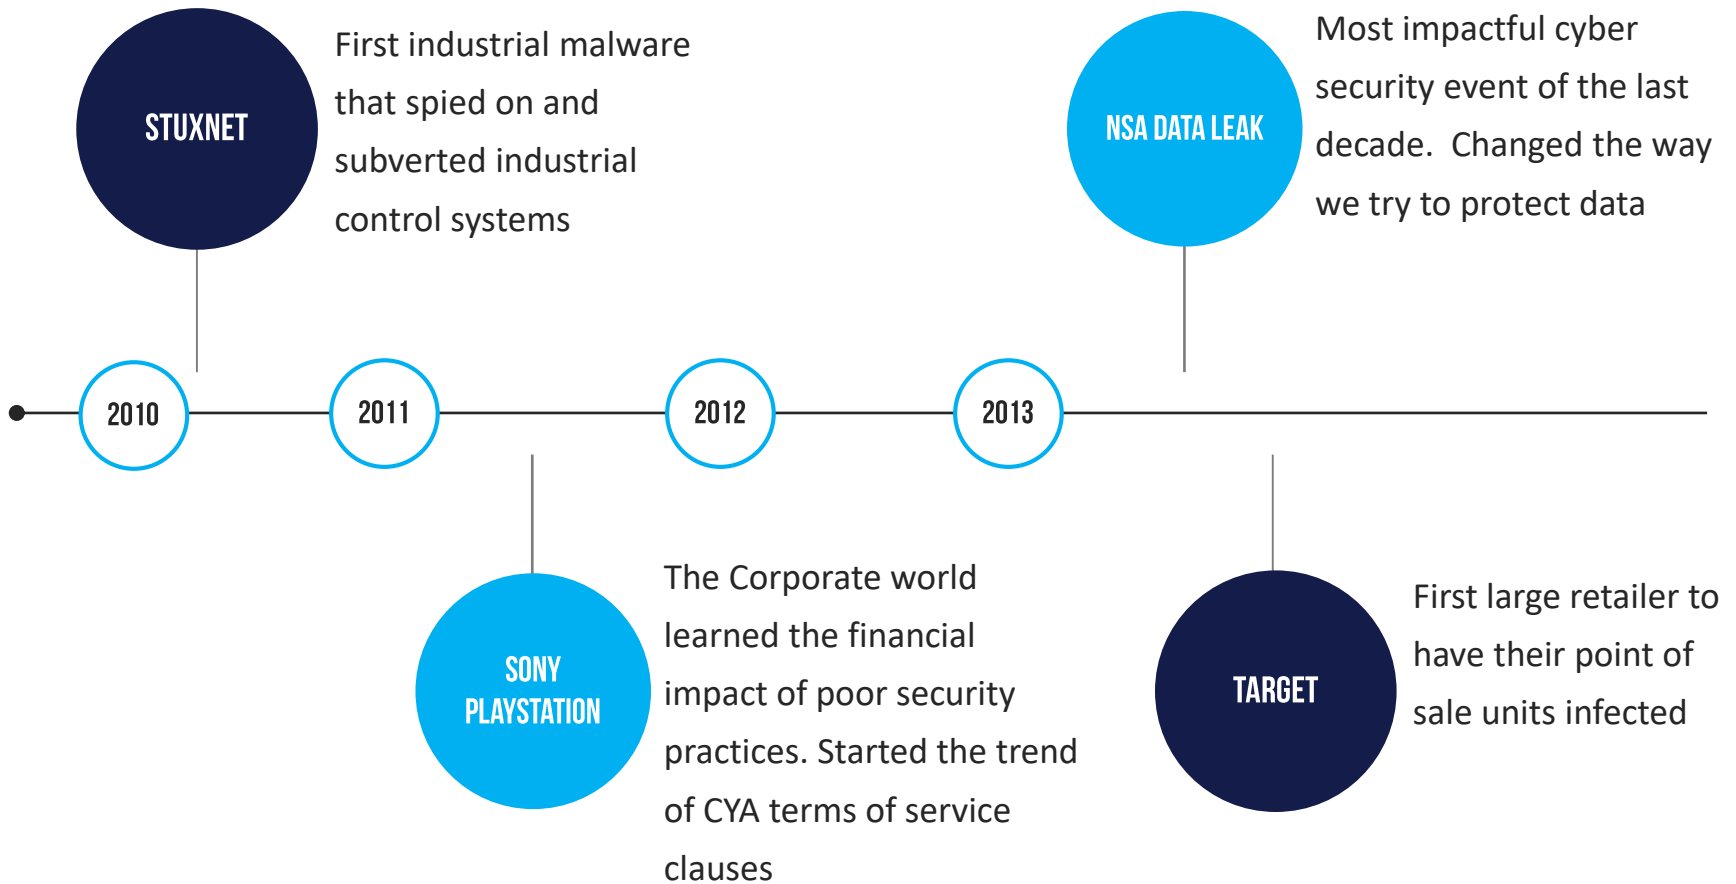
STUXNET

First industrial malware that spied on and subverted industrial control systems

NSA DATA LEAK

Most impactful cyber security event of the last decade.  Changed the way we try to protect data

2010

2011

2012

2013

SONY PLAYSTATION

The Corporate world learned the financial impact of poor security practices. Started the trend of CYA terms of service clauses

TARGET

First large retailer to have their point of sale units infected